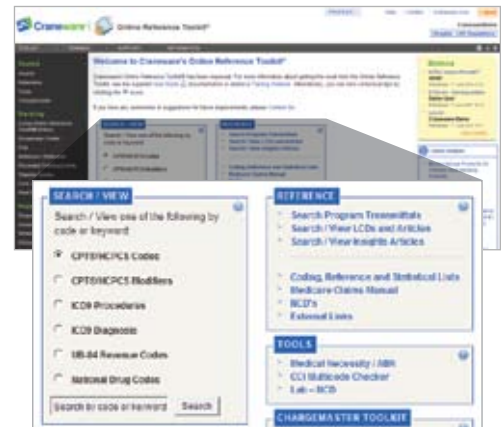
Craneware Online Reference Toolkit

Welcome to Craneware's Online Reference Toolkit

SEARCH / VIEW

Search / View one of the following by code or keyword:

CPT®/HCPCS Codes

CPT®/HCPCS Modifiers

ICD9 Procedures

ICD9 Diagnosis

UB-04 Revenue Codes

National Drug Codes

Search by code or keyword

Search

REFERENCE

Search Program Transmittals

Search / View LCDs and Articles

Search / View Insights Articles

Coding, Reference and Statistical Lists

Medicare Claims Manual

NCD's

External Links

TOOLS

Medical Necessity / ABN

CCI Multicode Checker

Lab – NCD

CHARGEMASTER TOOLKIT